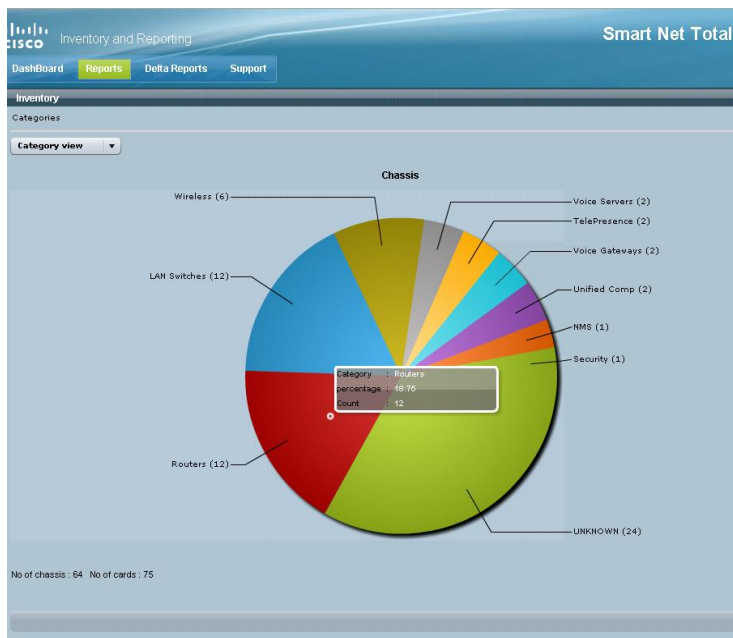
cisco Inventory and Reporting

Smart Net Total

DashBoard Reports Delta Reports Support

Inventory

Categories

Category view

Chassis

Wireless (6)

LAN Switches (12)

Routers (12)

Voice Servers (2)

TelePresence (2)

Voice Gateways (2)

Unified Comp (2)

NMS (1)

Security (1)

UNKNOWN (24)

Category : Routers
percentage : 18.75
Count : 12

No of chassis : 64 No of cards : 75